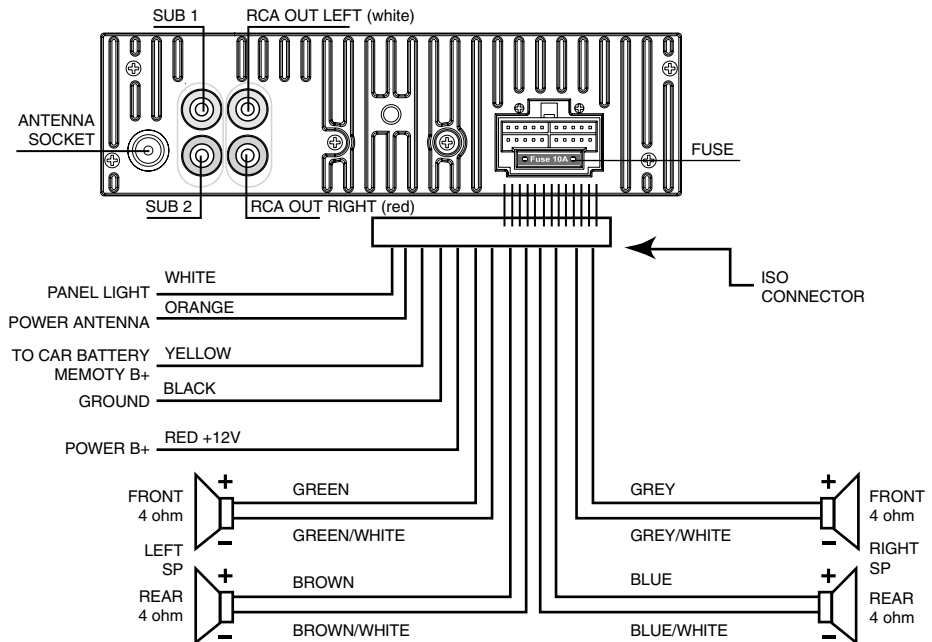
SUB 1
RCA OUT LEFT (white)
ANTENNA SOCKET
FUSE
Fuse 10A
SUB 2
RCA OUT RIGHT (red)
ISO CONNECTOR
PANEL LIGHT
WHITE
POWER ANTENNA
ORANGE
TO CAR BATTERY MEMOTY B+
YELLOW
GROUND
BLACK
POWER B+
RED +12V
+
FRONT 4 ohm
−
GREEN
GREEN/WHITE
GREY
GREY/WHITE
+
FRONT 4 ohm
−
LEFT SP
RIGHT SP
+
REAR 4 ohm
−
BROWN
BROWN/WHITE
BLUE
BLUE/WHITE
+
REAR 4 ohm
−